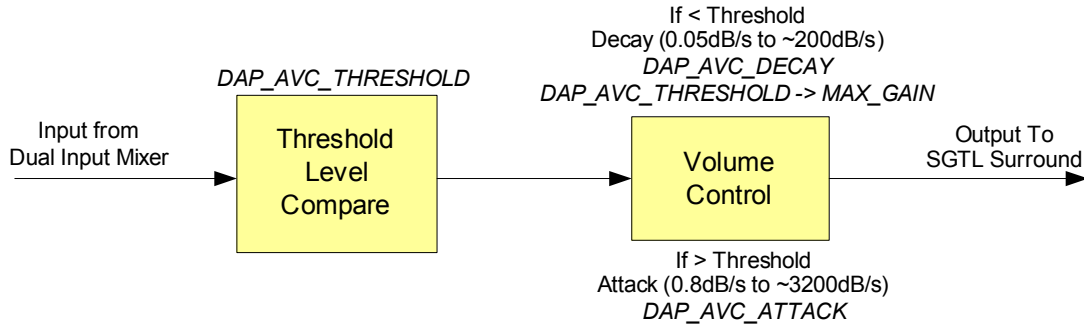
Input from
Dual Input Mixer

DAP_AVC_THRESHOLD

Threshold
Level
Compare

If < Threshold
Decay (0.05dB/s to ~200dB/s)
DAP_AVC_DECAY
DAP_AVC_THRESHOLD -> MAX_GAIN

Volume
Control

If > Threshold
Attack (0.8dB/s to ~3200dB/s)
DAP_AVC_ATTACK

Output To
SGTL Surround